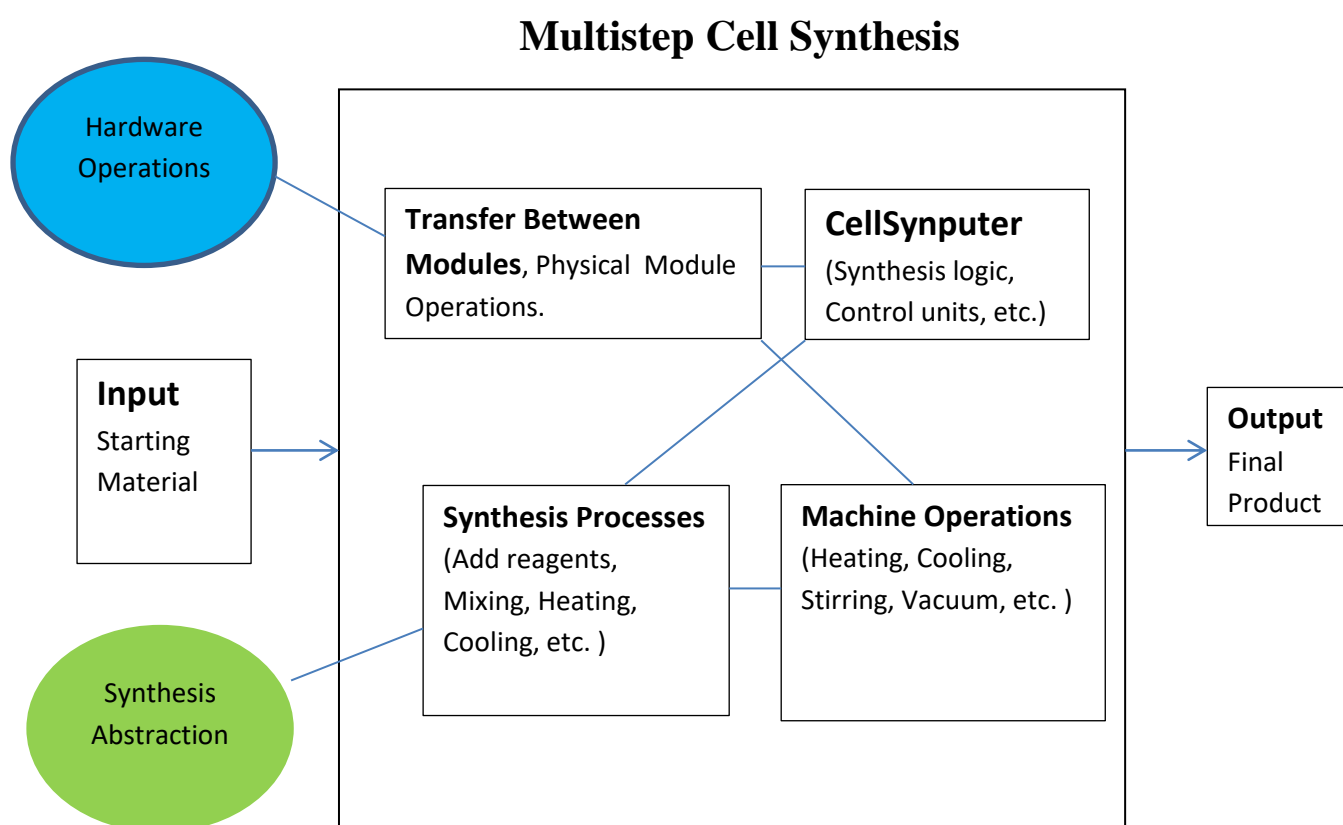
Multistep Cell Synthesis

Hardware Operations

Transfer Between Modules, Physical Module Operations.

CellSynputer (Synthesis logic, Control units, etc.)

Input Starting Material

Output Final Product

Synthesis Processes (Add reagents, Mixing, Heating, Cooling, etc. )

Machine Operations (Heating, Cooling, Stirring, Vacuum, etc. )

Synthesis Abstraction